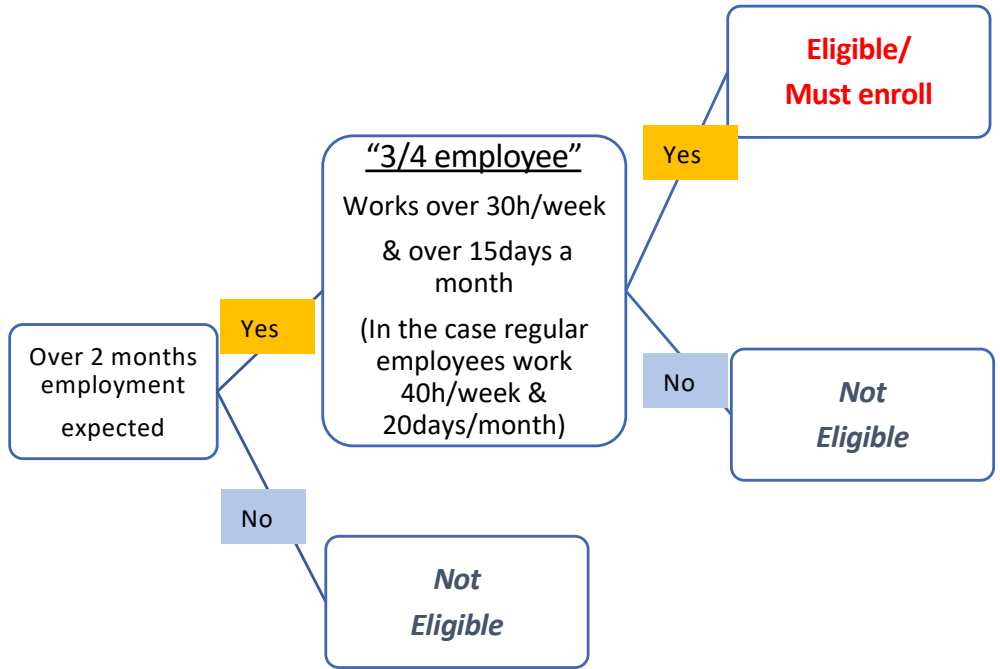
Over 2 months employment expected

Yes

“3/4 employee”

Works over 30h/week & over 15days a month

(In the case regular employees work 40h/week & 20days/month)

Yes

Eligible/ Must enroll

No

Not Eligible

No

Not Eligible